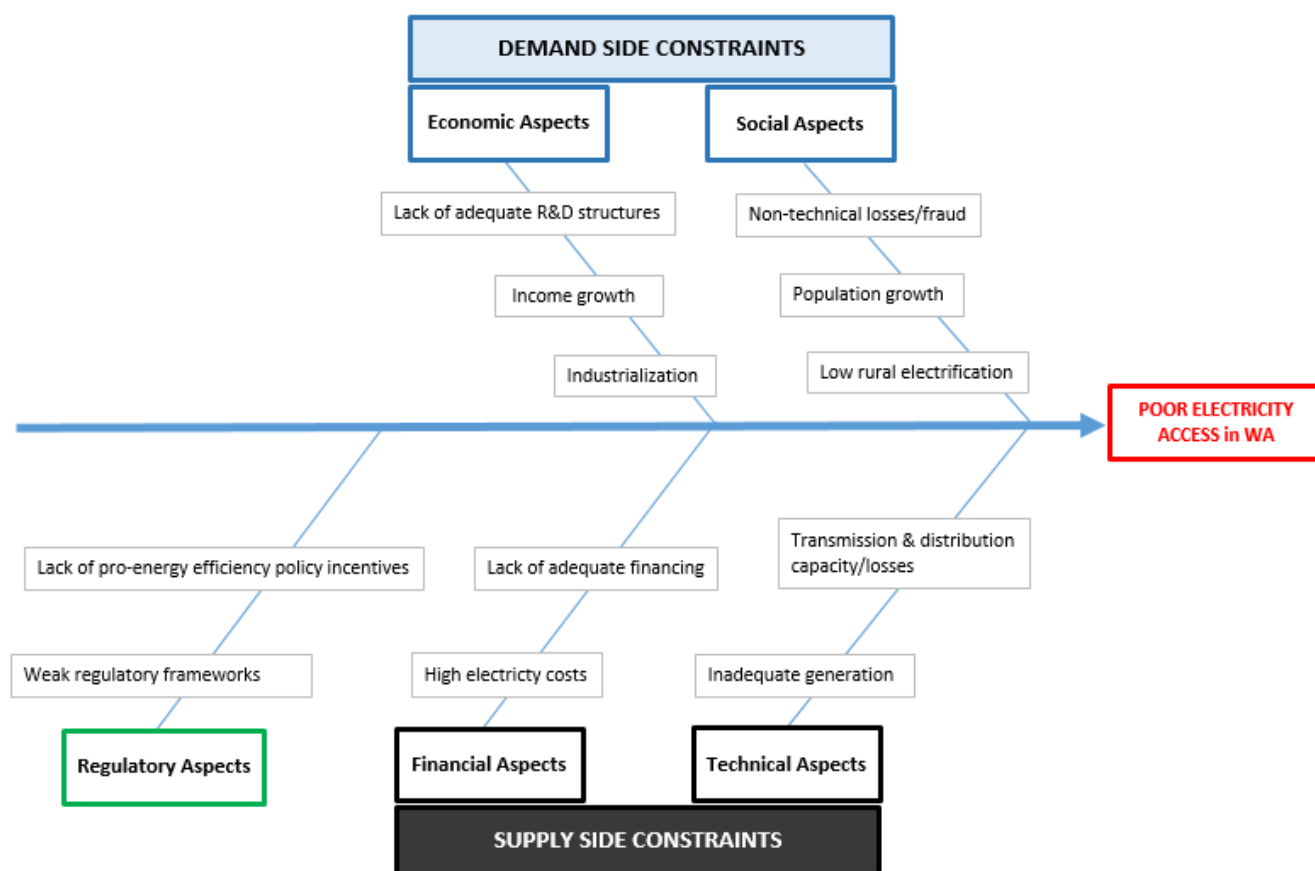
DEMAND SIDE CONSTRAINTS

Economic Aspects

Social Aspects

Lack of adequate R&D structures

Non-technical losses/fraud

Income growth

Population growth

Industrialization

Low rural electrification

POOR ELECTRICITY ACCESS in WA

Lack of pro-energy efficiency policy incentives

Lack of adequate financing

Transmission & distribution capacity/losses

Weak regulatory frameworks

High electricty costs

Inadequate generation

Regulatory Aspects

Financial Aspects

Technical Aspects

SUPPLY SIDE CONSTRAINTS